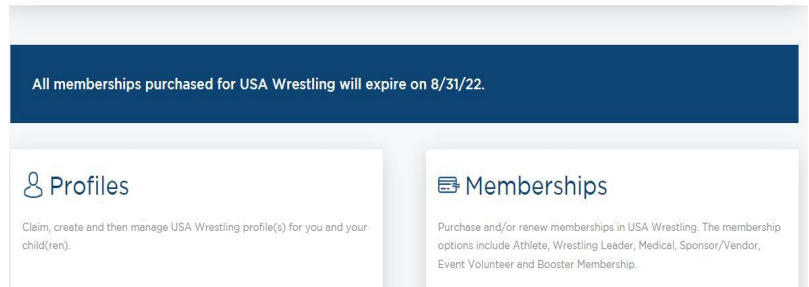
All memberships purchased for USA Wrestling will expire on 8/31/22.

Profiles

Claim, create and then manage USA Wrestling profile(s) for you and your child(ren).

Memberships

Purchase and/or renew memberships in USA Wrestling. The membership options include Athlete, Wrestling Leader, Medical, Sponsor/Vendor, Event Volunteer and Booster Membership.